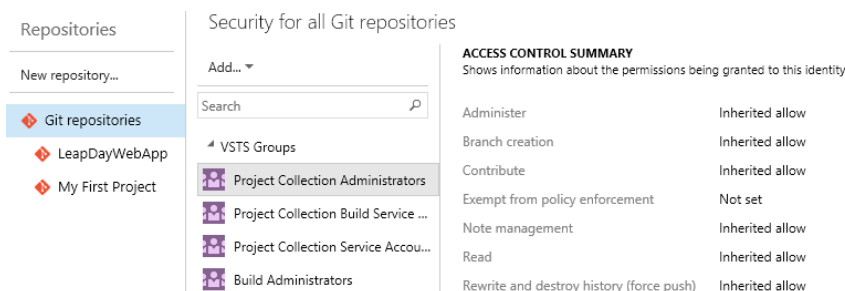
Repositories

New repository...

Git repositories

LeapDayWebApp

My First Project

Security for all Git repositories

Add...

Search

VSTS Groups

Project Collection Administrators

Project Collection Build Service ...

Project Collection Service Accou...

Build Administrators

ACCESS CONTROL SUMMARY

Shows information about the permissions being granted to this identity

| | |
|---|---|
| Administer | Inherited allow |
| Branch creation | Inherited allow |
| Contribute | Inherited allow |
| Exempt from policy enforcement | Not set |
| Note management | Inherited allow |
| Read | Inherited allow |
| Rewrite and destroy history (force push) | Inherited allow |